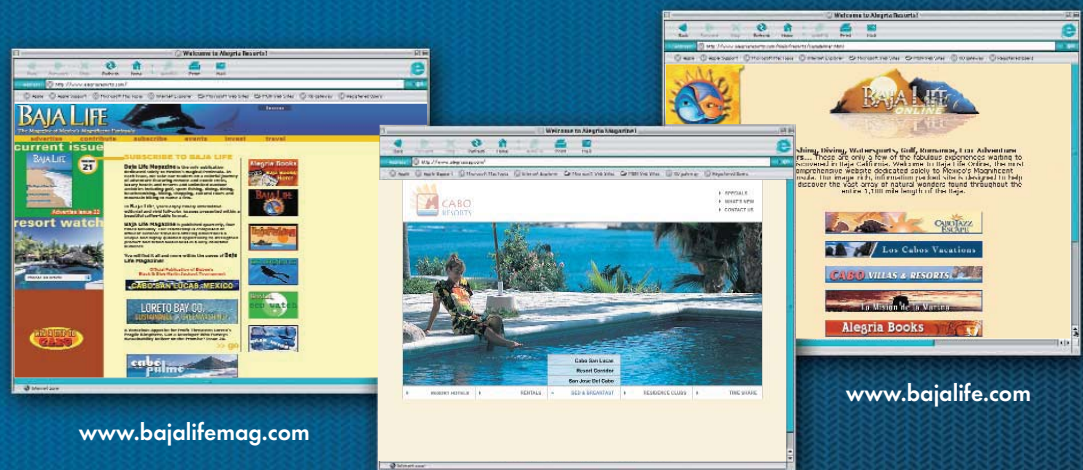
Welcome to Alegria Resorts!

BAJA LIFE

The Magazine of Mexico's Magnificent Peninsula

advertise contribute subscribe events invest travel

current issue

21

resort watch

SUBSCRIBE TO BAJA LIFE

Alegria Books

LORETO BAY CO.

CABO SAN LUCAS · MEXICO

Welcome to Alegria Magazine!

CABO RESORTS

SPECIALS

WHAT'S NEW

CONTACT US

Cabo San Lucas

Resort Corridor

San Jose Del Cabo

RESORT HOTELS

RENTALS

BED & BREAKFAST

RESIDENCE CLUBS

TIME SHARE

Welcome to Alegria Resorts!

BAJA LIFE ONLINE

Los Cabos Vacations

CABO VILLAS & RESORTS

Alegria Books

www.bajalifemag.com

www.bajalife.com